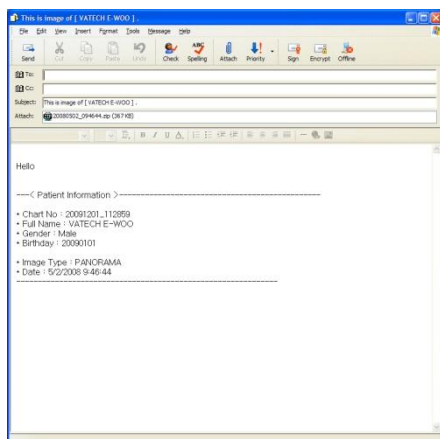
This is image of [ VATECH E-WOO ] .

File Edit View Insert Format Tools Message Help

Send Cut Copy Paste Undo Check Spelling Attach Priority Sign Encrypt Offline

To:
Cc:
Subject: This is image of [ VATECH E-WOO ] .
Attach: 20080502_094644.zip (367 KB)

Hello

----< Patient Information >----------------------------------------

• Chart No : 20091201_112859
• Full Name : VATECH E-WOO
• Gender : Male
• Birthday : 20090101

• Image Type : PANORAMA
• Date : 5/2/2008 9:46:44
----------------------------------------------------------------